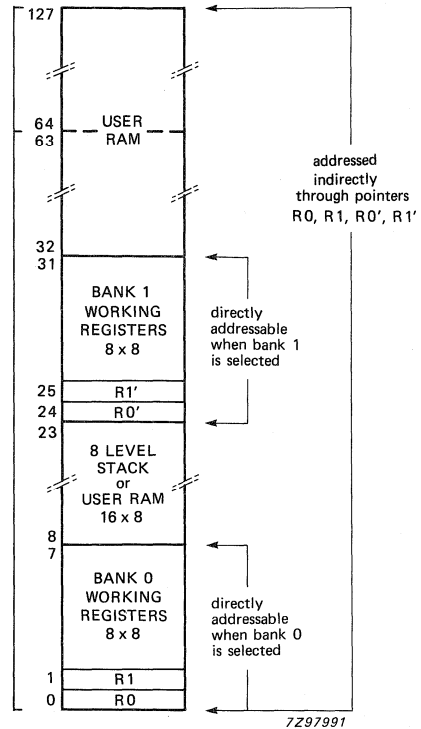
127

64
63

USER
RAM

addressed indirectly through pointers R0, R1, R0', R1'

32
31

BANK 1
WORKING
REGISTERS
8 x 8

directly addressable when bank 1 is selected

25 R1'
24 R0'
23

8 LEVEL
STACK
or
USER RAM
16 x 8

8
7

BANK 0
WORKING
REGISTERS
8 x 8

directly addressable when bank 0 is selected

1 R1
0 R0

7Z97991